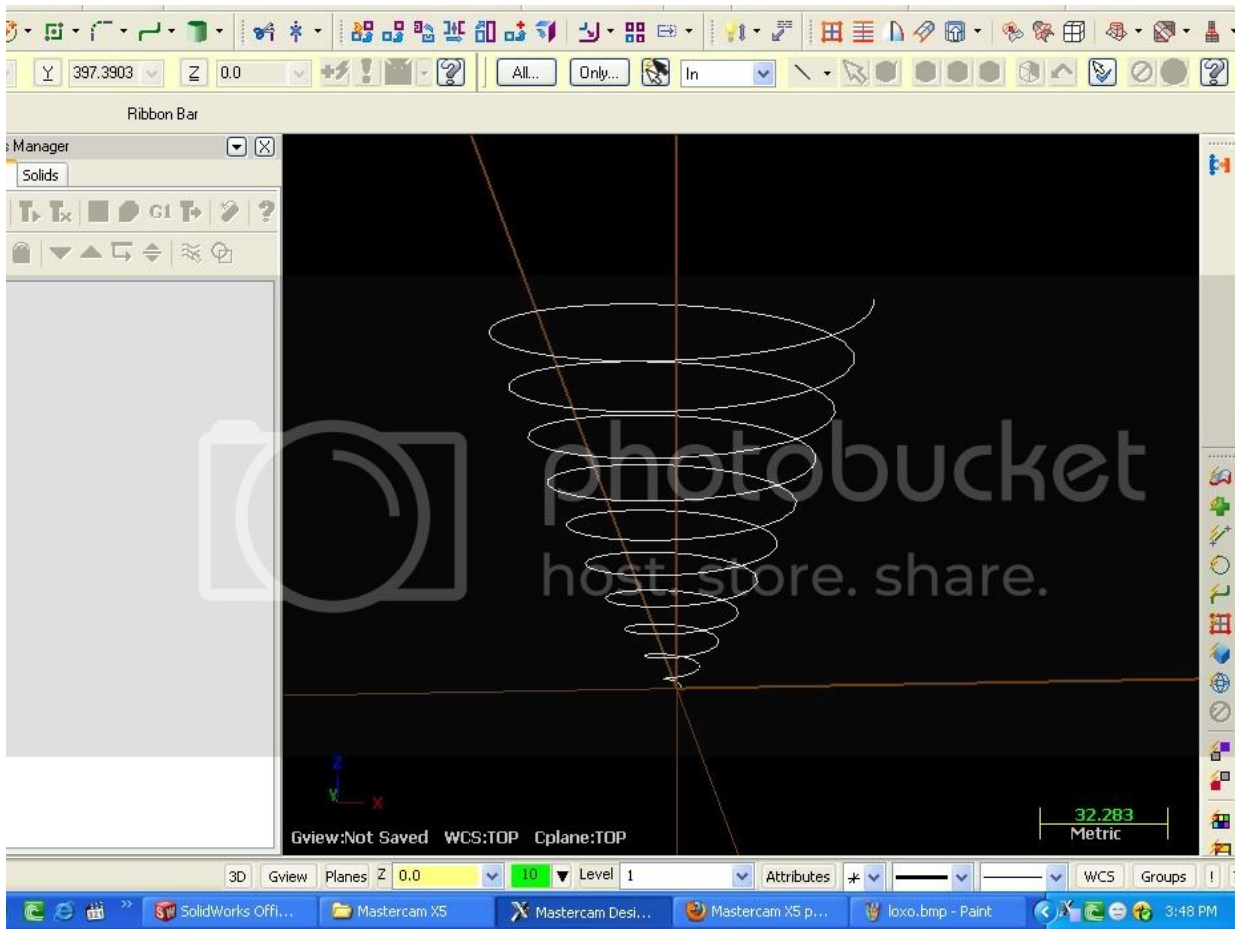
Y 397.3903 Z 0.0 All... Only... In

Ribbon Bar

s Manager

Solids

G1

photobucket
host. store. share.

Z
Y X

Gview:Not Saved WCS:TOP Cplane:TOP

32.283
Metric

3D Gview Planes Z 0.0 10 Level 1 Attributes WCS Groups

SolidWorks Offi... Mastercam X5 Mastercam Desi... Mastercam X5 p... loxo.bmp - Paint 3:48 PM